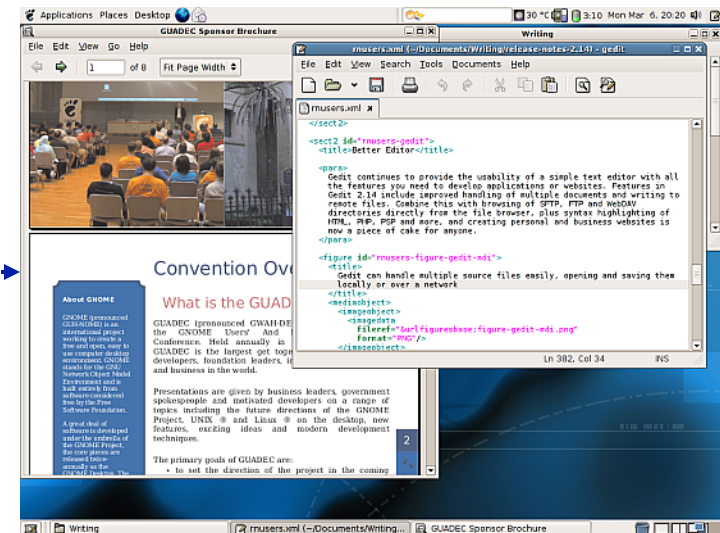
Applications Places Desktop

30 °C 3:10 Mon Mar 6, 20:20

GUADEC Sponsor Brochure

File Edit View Go Help

1 of 8 Fit Page Width

Convention Ove

What is the GUAD

About GNOME

GNOME (pronounced GUH-NOME) is an international project working to create a free and open, easy to use computer desktop environment. GNOME stands for the GNU Network Object Model Environment and is built entirely from software considered free by the Free Software Foundation.

A great deal of software is developed under the umbrella of the GNOME Project, the core pieces are released twice-annually as the GNOME Desktop. The

GUADEC (pronounced GWAH-DE the GNOME Users' And Conference. Held annually is GUADEC is the largest get tog developers, foundation leaders, i and business in the world.

Presentations are given by business leaders, government spokespeople and motivated developers on a range of topics including the future directions of the GNOME Project, UNIX ® and Linux ® on the desktop, new features, exciting ideas and modern development techniques.

The primary goals of GUADEC are:
• to set the direction of the project in the coming

2

Writing

rnusers.xml (~/Documents/Writing/release-notes-2.14) - gedit

File Edit View Search Tools Documents Help

rnusers.xml

</sect2>

<sect2 id="rnusers-gedit">
<title>Better Editor</title>

<para>
Gedit continues to provide the usability of a simple text editor with all the features you need to develop applications or websites. Features in Gedit 2.14 include improved handling of multiple documents and writing to remote files. Combine this with browsing of SFTP, FTP and WebDAV directories directly from the file browser, plus syntax highlighting of HTML, PHP, PSP and more, and creating personal and business websites is now a piece of cake for anyone.
</para>

<figure id="rnusers-figure-gedit-mdi">
<title>
Gedit can handle multiple source files easily, opening and saving them locally or over a network
</title>
<mediaobject>
<imageobject>
<imagedata
fileref="&urlfiguresbase;figure-gedit-mdi.png"
format="PNG"/>
</imageobject>

Ln 382, Col 34 INS

Writing rnusers.xml (~/Documents/Writing... GUADEC Sponsor Brochure